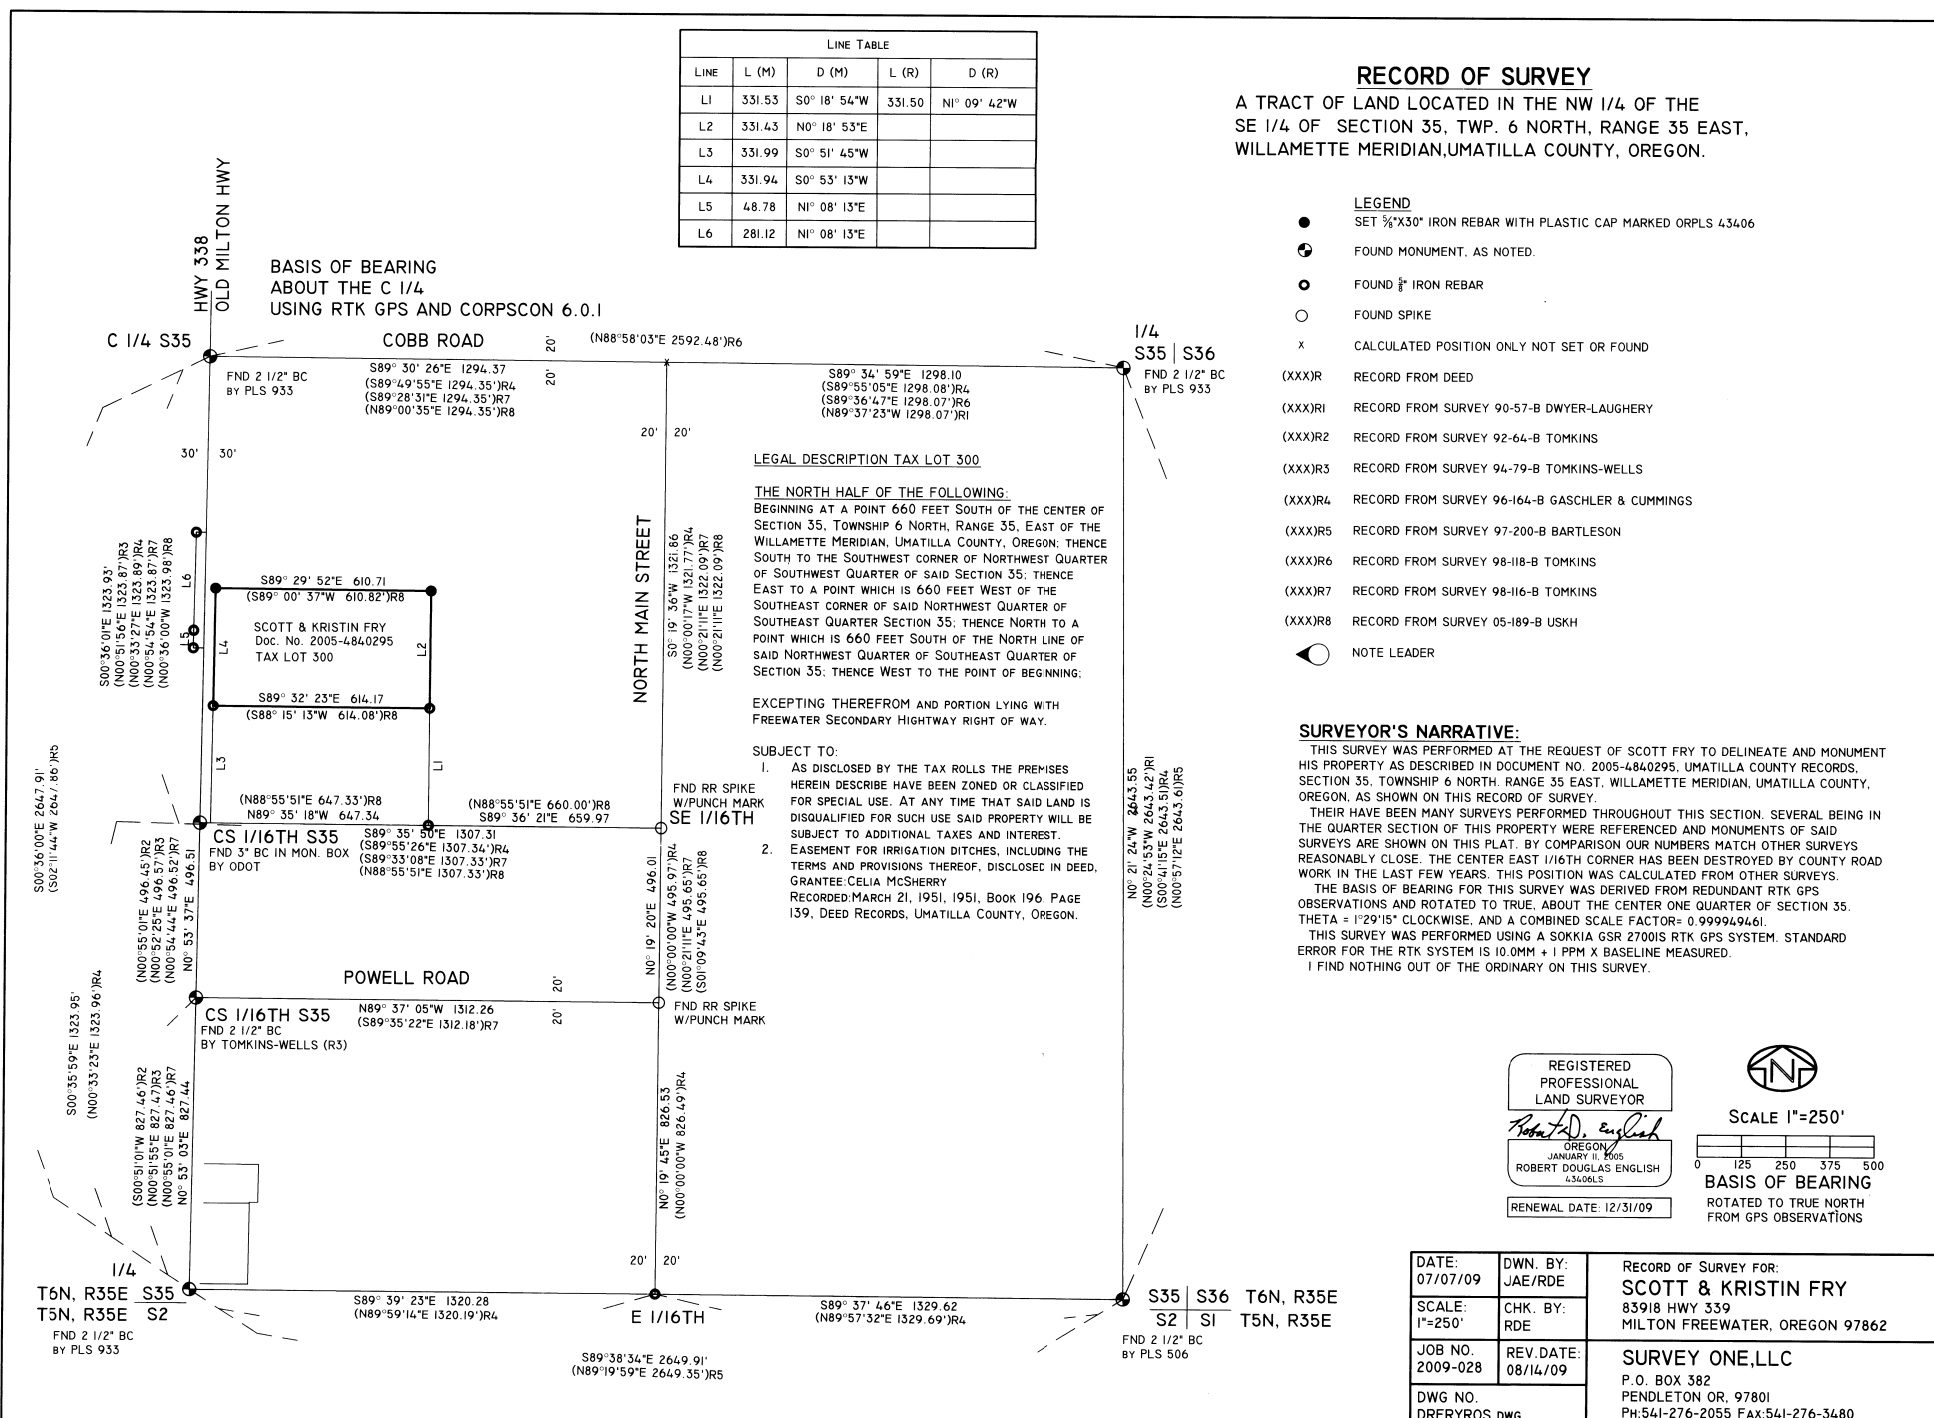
LINE TABLE

| LINE | L (M) | D (M) | L (R) | D (R) |
|---|---|---|---|---|
| L1 | 331.53 | S0° 18' 54"W | 331.50 | N1° 09' 42"W |
| L2 | 331.43 | N0° 18' 53"E | | |
| L3 | 331.99 | S0° 51' 45"W | | |
| L4 | 331.94 | S0° 53' 13"W | | |
| L5 | 48.78 | N1° 08' 13"E | | |
| L6 | 281.12 | N1° 08' 13"E | | |

RECORD OF SURVEY
A TRACT OF LAND LOCATED IN THE NW 1/4 OF THE SE 1/4 OF SECTION 35, TWP. 6 NORTH, RANGE 35 EAST, WILLAMETTE MERIDIAN, UMATILLA COUNTY, OREGON.

LEGEND
SET $\frac{5}{8}$"X30" IRON REBAR WITH PLASTIC CAP MARKED ORPLS 43406
FOUND MONUMENT, AS NOTED.
FOUND $\frac{5}{8}$" IRON REBAR
FOUND SPIKE
X CALCULATED POSITION ONLY NOT SET OR FOUND
(XXX)R RECORD FROM DEED
(XXX)R1 RECORD FROM SURVEY 90-57-B DWYER-LAUGHERY
(XXX)R2 RECORD FROM SURVEY 92-64-B TOMKINS
(XXX)R3 RECORD FROM SURVEY 94-79-B TOMKINS-WELLS
(XXX)R4 RECORD FROM SURVEY 96-164-B GASCHLER & CUMMINGS
(XXX)R5 RECORD FROM SURVEY 97-200-B BARTLESON
(XXX)R6 RECORD FROM SURVEY 98-118-B TOMKINS
(XXX)R7 RECORD FROM SURVEY 98-116-B TOMKINS
(XXX)R8 RECORD FROM SURVEY 05-189-B USKH
NOTE LEADER

HWY 338
OLD MILTON HWY

BASIS OF BEARING
ABOUT THE C 1/4
USING RTK GPS AND CORPSCON 6.0.1

C 1/4 S35
COBB ROAD
20'
20'
(N88°58'03"E 2592.48')R6
FND 2 1/2" BC BY PLS 933
S89° 30' 26"E 1294.37
(S89°49'55"E 1294.35')R4
(S89°28'31"E 1294.35')R7
(N89°00'35"E 1294.35')R8
S89° 34' 59"E 1298.10
(S89°55'05"E 1298.08')R4
(S89°36'47"E 1298.07')R6
(N89°37'23"W 1298.07')R1
1/4
S35 | S36
FND 2 1/2" BC BY PLS 933
20' 20'
30' 30'

LEGAL DESCRIPTION TAX LOT 300

THE NORTH HALF OF THE FOLLOWING:
BEGINNING AT A POINT 660 FEET SOUTH OF THE CENTER OF SECTION 35, TOWNSHIP 6 NORTH, RANGE 35, EAST OF THE WILLAMETTE MERIDIAN, UMATILLA COUNTY, OREGON; THENCE SOUTH TO THE SOUTHWEST CORNER OF NORTHWEST QUARTER OF SOUTHWEST QUARTER OF SAID SECTION 35; THENCE EAST TO A POINT WHICH IS 660 FEET WEST OF THE SOUTHEAST CORNER OF SAID NORTHWEST QUARTER OF SOUTHEAST QUARTER SECTION 35; THENCE NORTH TO A POINT WHICH IS 660 FEET SOUTH OF THE NORTH LINE OF SAID NORTHWEST QUARTER OF SOUTHEAST QUARTER OF SECTION 35; THENCE WEST TO THE POINT OF BEGINNING;

EXCEPTING THEREFROM AND PORTION LYING WITH FREEWATER SECONDARY HIGHTWAY RIGHT OF WAY.

SUBJECT TO:
1. AS DISCLOSED BY THE TAX ROLLS THE PREMISES HEREIN DESCRIBE HAVE BEEN ZONED OR CLASSIFIED FOR SPECIAL USE. AT ANY TIME THAT SAID LAND IS DISQUALIFIED FOR SUCH USE SAID PROPERTY WILL BE SUBJECT TO ADDITIONAL TAXES AND INTEREST.
2. EASEMENT FOR IRRIGATION DITCHES, INCLUDING THE TERMS AND PROVISIONS THEREOF, DISCLOSED IN DEED, GRANTEE:CELIA MCSHERRY
RECORDED:MARCH 21, 1951, 1951, BOOK 196 PAGE 139, DEED RECORDS, UMATILLA COUNTY, OREGON.

NORTH MAIN STREET
S0° 19' 36"W 1321.86
(N00°00'17"W 1321.77')R4
(N00°21'11"E 1322.09')R7
(N00°21'11"E 1322.09')R8

S00°36'01"E 1323.93'
(N00°51'56"E 1323.87')R3
(N00°33'27"E 1323.89')R4
(N00°54'54"E 1323.87')R7
(N00°36'00"W 1323.98')R8
L6 L5 L4 L2 L3 L1
S89° 29' 52"E 610.71
(S89° 00' 37"W 610.82')R8
SCOTT & KRISTIN FRY
Doc. No. 2005-4840295
TAX LOT 300
S89° 32' 23"E 614.17
(S88° 15' 13"W 614.08')R8
(N88°55'51"E 647.33')R8
N89° 35' 18"W 647.34
(N88°55'51"E 660.00')R8
S89° 36' 21"E 659.97
FND RR SPIKE W/PUNCH MARK
SE 1/16TH
CS 1/16TH S35
FND 3" BC IN MON. BOX BY ODOT
S89° 35' 50"E 1307.31
(S89°55'26"E 1307.34')R4
(S89°33'08"E 1307.33')R7
(N88°55'51"E 1307.33')R8

S00°36'00"E 2647.91'
(S02°11'44"W 2647.86')R5
(N00°55'01"E 496.45')R2
(N00°52'25"E 496.57')R3
(N00°54'44"E 496.52')R7
N0° 53' 37"E 496.51
N0° 19' 20"E 496.01
(N00°00'00"W 495.97')R4
(N00°21'11"E 495.65')R7
(S01°09'43"E 495.65')R8
N0° 21' 24"W 2643.55
(N00°24'53"W 2643.42')R1
(S00°41'15"E 2643.51)R4
(N00°57'12"E 2643.61)R5

POWELL ROAD
20'
20'
CS 1/16TH S35
FND 2 1/2" BC BY TOMKINS-WELLS (R3)
N89° 37' 05"W 1312.26
(S89°35'22"E 1312.18')R7
FND RR SPIKE W/PUNCH MARK

S00°35'59"E 1323.95'
(N00°33'23"E 1323.96')R4
(S00°51'01"W 827.46')R2
(N00°51'55"E 827.47')R3
(N00°55'01"E 827.46')R7
N0° 53' 03"E 827.44
N0° 19' 45"E 826.53
(N00°00'00"W 826.49')R4

20' 20'
1/4
T6N, R35E S35
T5N, R35E S2
FND 2 1/2" BC BY PLS 933
S89° 39' 23"E 1320.28
(N89°59'14"E 1320.19')R4
E 1/16TH
S89° 37' 46"E 1329.62
(N89°57'32"E 1329.69')R4
S89°38'34"E 2649.91'
(N89°19'59"E 2649.35')R5
S35 | S36 T6N, R35E
S2 | S1 T5N, R35E
FND 2 1/2" BC BY PLS 506

SURVEYOR'S NARRATIVE:
THIS SURVEY WAS PERFORMED AT THE REQUEST OF SCOTT FRY TO DELINEATE AND MONUMENT HIS PROPERTY AS DESCRIBED IN DOCUMENT NO. 2005-4840295, UMATILLA COUNTY RECORDS, SECTION 35, TOWNSHIP 6 NORTH, RANGE 35 EAST, WILLAMETTE MERIDIAN, UMATILLA COUNTY, OREGON, AS SHOWN ON THIS RECORD OF SURVEY.
THEIR HAVE BEEN MANY SURVEYS PERFORMED THROUGHOUT THIS SECTION. SEVERAL BEING IN THE QUARTER SECTION OF THIS PROPERTY WERE REFERENCED AND MONUMENTS OF SAID SURVEYS ARE SHOWN ON THIS PLAT. BY COMPARISON OUR NUMBERS MATCH OTHER SURVEYS REASONABLY CLOSE. THE CENTER EAST 1/16TH CORNER HAS BEEN DESTROYED BY COUNTY ROAD WORK IN THE LAST FEW YEARS. THIS POSITION WAS CALCULATED FROM OTHER SURVEYS.
THE BASIS OF BEARING FOR THIS SURVEY WAS DERIVED FROM REDUNDANT RTK GPS OBSERVATIONS AND ROTATED TO TRUE, ABOUT THE CENTER ONE QUARTER OF SECTION 35. THETA = 1°29'15" CLOCKWISE, AND A COMBINED SCALE FACTOR= 0.999949461.
THIS SURVEY WAS PERFORMED USING A SOKKIA GSR 2700IS RTK GPS SYSTEM. STANDARD ERROR FOR THE RTK SYSTEM IS 10.0MM + 1 PPM X BASELINE MEASURED.
I FIND NOTHING OUT OF THE ORDINARY ON THIS SURVEY.

REGISTERED PROFESSIONAL LAND SURVEYOR
Robert D. English
OREGON JANUARY 11, 2005
ROBERT DOUGLAS ENGLISH
43406LS
RENEWAL DATE: 12/31/09

N
SCALE 1"=250'
0 125 250 375 500
BASIS OF BEARING
ROTATED TO TRUE NORTH FROM GPS OBSERVATIONS

| DATE: 07/07/09 | DWN. BY: JAE/RDE | RECORD OF SURVEY FOR: SCOTT & KRISTIN FRY 83918 HWY 339 MILTON FREEWATER, OREGON 97862 |
|---|---|---|
| SCALE: 1"=250' | CHK. BY: RDE | |
| JOB NO. 2009-028 | REV.DATE: 08/14/09 | SURVEY ONE,LLC P.O. BOX 382 PENDLETON OR, 97801 PH:541-276-2055 FAX:541-276-3480 |
| DWG NO. DRFRYROS.DWG | | |